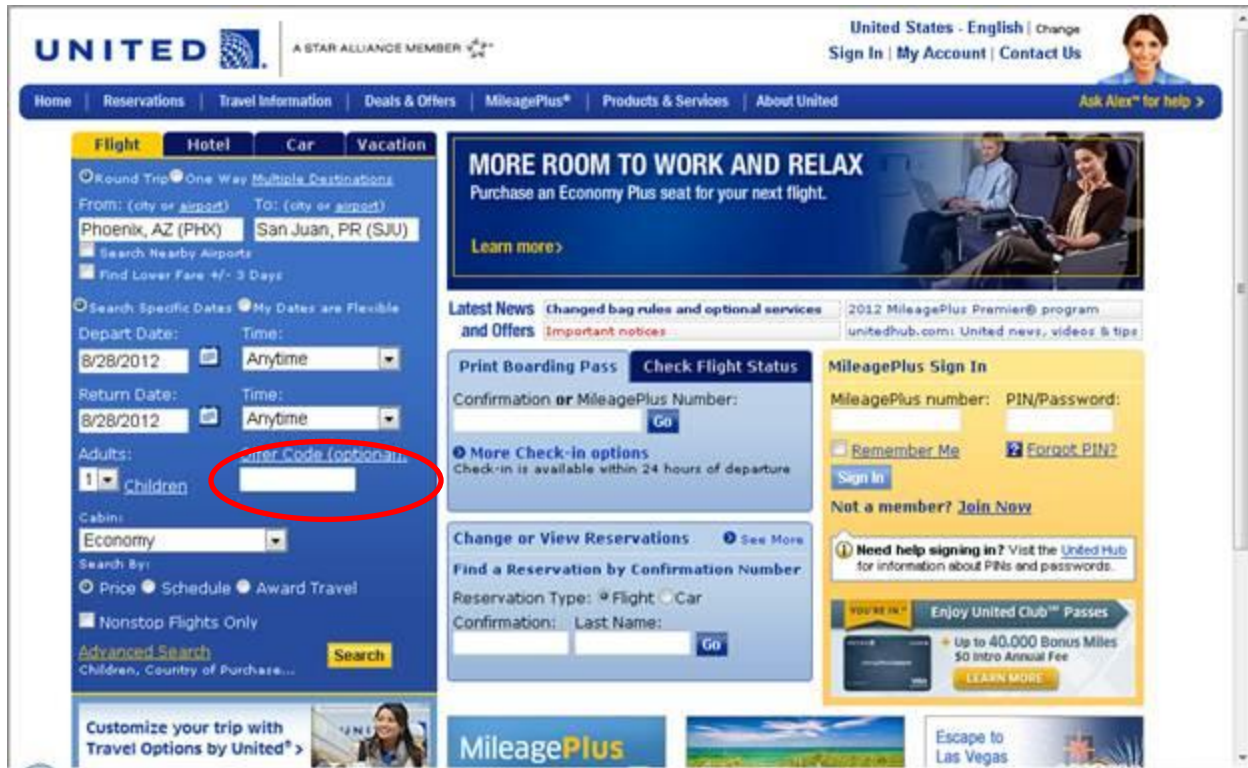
UNITED

A STAR ALLIANCE MEMBER

United States - English | Change
Sign In | My Account | Contact Us

Home | Reservations | Travel Information | Deals & Offers | MileagePlus® | Products & Services | About United

Ask Alex™ for help >

Flight | Hotel | Car | Vacation

Round Trip One Way Multiple Destinations
From: (city or airport) To: (city or airport)
Phoenix, AZ (PHX) San Juan, PR (SJU)
Search Nearby Airports
Find Lower Fare +/- 3 Days

Search Specific Dates My Dates are Flexible
Depart Date: Time:
8/28/2012 Anytime
Return Date: Time:
8/28/2012 Anytime
Adults: Offer Code (optional)
1 Children
Cabin:
Economy
Search By:
Price Schedule Award Travel
Nonstop Flights Only
Advanced Search
Children, Country of Purchase...
Search

Customize your trip with Travel Options by United® >

MORE ROOM TO WORK AND RELAX
Purchase an Economy Plus seat for your next flight.
Learn more>

Latest News and Offers
Changed bag rules and optional services
Important notices
2012 MileagePlus Premier® program
unitedhub.com: United news, videos & tips

Print Boarding Pass | Check Flight Status
Confirmation or MileagePlus Number:
Go
More Check-in options
Check-in is available within 24 hours of departure

Change or View Reservations
See More
Find a Reservation by Confirmation Number
Reservation Type: Flight Car
Confirmation: Last Name:
Go

MileagePlus Sign In
MileagePlus number: PIN/Password:
Remember Me
Forgot PIN?
Sign In
Not a member? Join Now
Need help signing in? Visit the United Hub for information about PINs and passwords.

YOU'RE IN
Enjoy United Club℠ Passes
Up to 40,000 Bonus Miles
$0 Intro Annual Fee
LEARN MORE

MileagePlus

Escape to Las Vegas